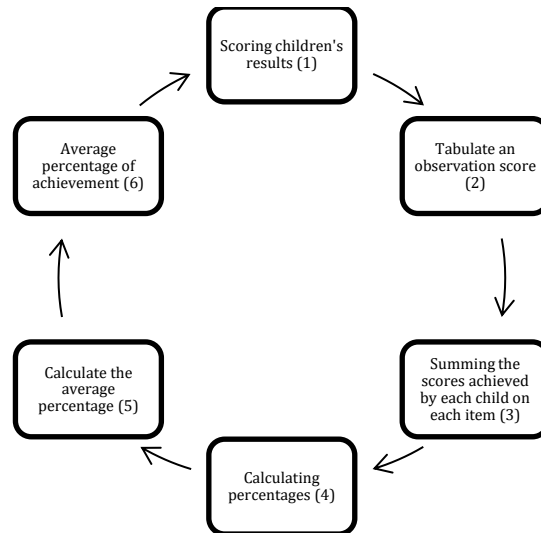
Scoring children's results (1)

Tabulate an observation score (2)

Summing the scores achieved by each child on each item (3)

Calculating percentages (4)

Calculate the average percentage (5)

Average percentage of achievement (6)